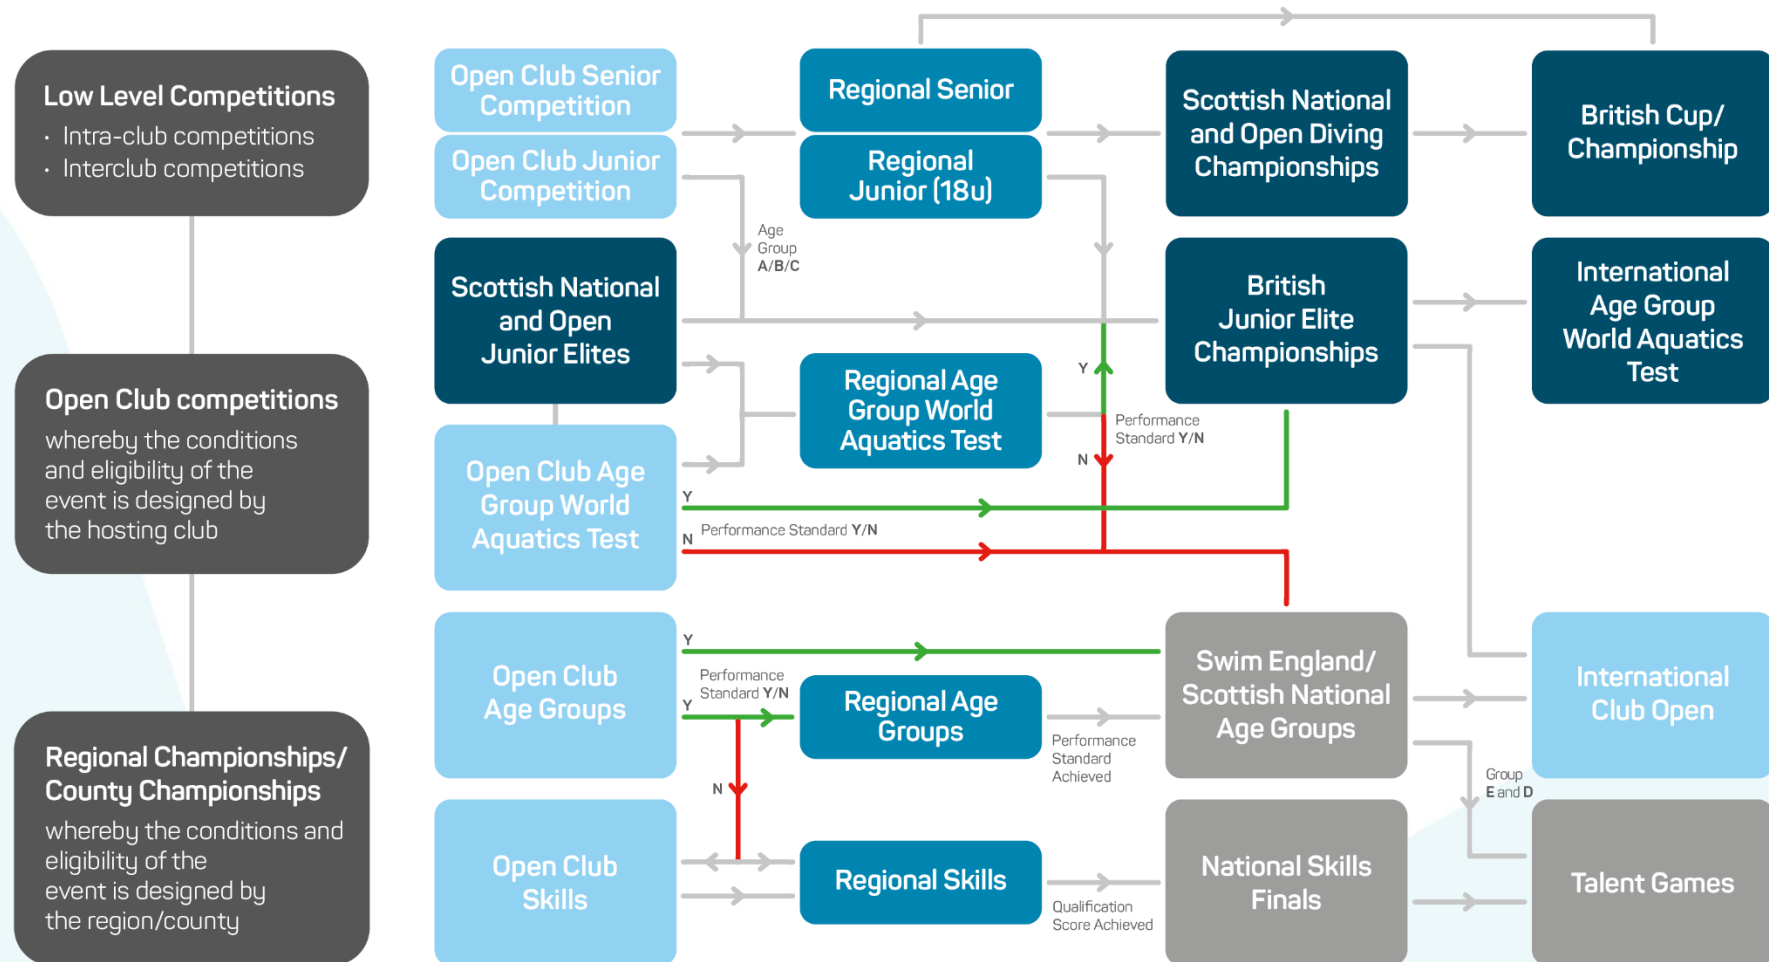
Low Level Competitions
· Intra-club competitions
· Interclub competitions

Open Club competitions
whereby the conditions and eligibility of the event is designed by the hosting club

Regional Championships/ County Championships
whereby the conditions and eligibility of the event is designed by the region/county

Open Club Senior Competition

Open Club Junior Competition

Scottish National and Open Junior Elites

Open Club Age Group World Aquatics Test

Open Club Age Groups

Open Club Skills

Regional Senior

Regional Junior (18u)

Age Group A/B/C

Regional Age Group World Aquatics Test

Regional Age Groups

Regional Skills

Scottish National and Open Diving Championships

British Junior Elite Championships

Y

N

Performance Standard Y/N

Y

N

Performance Standard Y/N

Y

Performance Standard Y/N

Y

N

Swim England/ Scottish National Age Groups

Performance Standard Achieved

National Skills Finals

Qualification Score Achieved

British Cup/ Championship

International Age Group World Aquatics Test

International Club Open

Group E and D

Talent Games